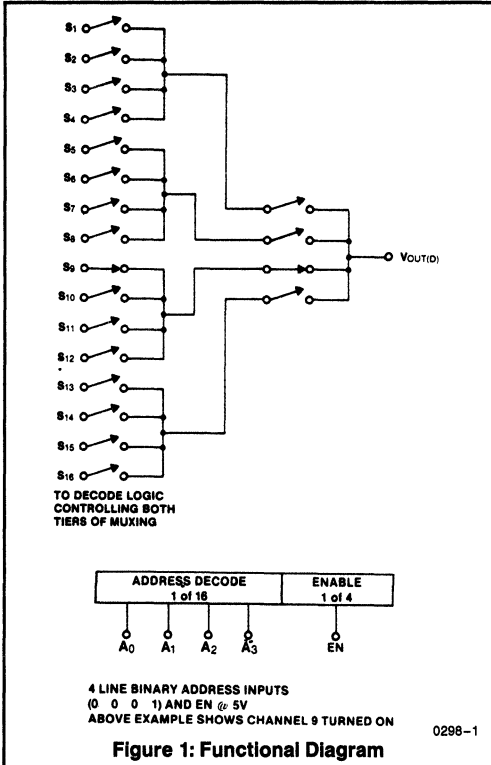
$S_1$
$S_2$
$S_3$
$S_4$
$S_5$
$S_6$
$S_7$
$S_8$
$S_9$
$S_{10}$
$S_{11}$
$S_{12}$
$S_{13}$
$S_{14}$
$S_{15}$
$S_{16}$

$V_{OUT(D)}$

TO DECODE LOGIC CONTROLLING BOTH TIERS OF MUXING

| ADDRESS DECODE 1 of 16 | ENABLE 1 of 4 |
|---|---|

$A_0$ $A_1$ $A_2$ $A_3$ EN

4 LINE BINARY ADDRESS INPUTS
(0 0 0 1) AND EN @ 5V
ABOVE EXAMPLE SHOWS CHANNEL 9 TURNED ON

0298–1

Figure 1: Functional Diagram